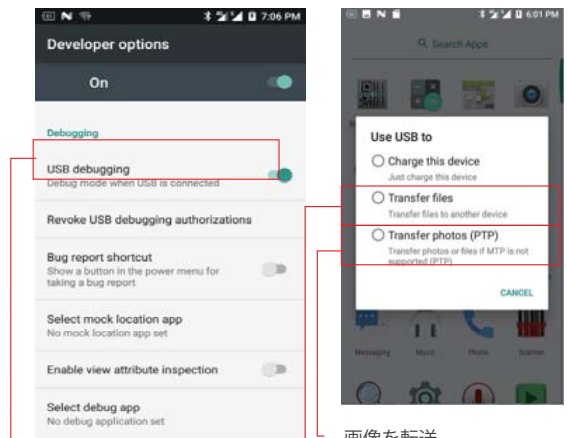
7:06 PM

Developer options

On

Debugging

USB debugging
Debug mode when USB is connected

Revoke USB debugging authorizations

Bug report shortcut
Show a button in the power menu for taking a bug report

Select mock location app
No mock location app set

Enable view attribute inspection

Select debug app
No debug application set

6:01 PM

Search Apps

Use USB to

Charge this device
Just charge this device

Transfer files
Transfer files to another device

Transfer photos (PTP)
Transfer photos or files if MTP is not supported (PTP)

CANCEL

Messaging Music Phone Scanner

画像を転送